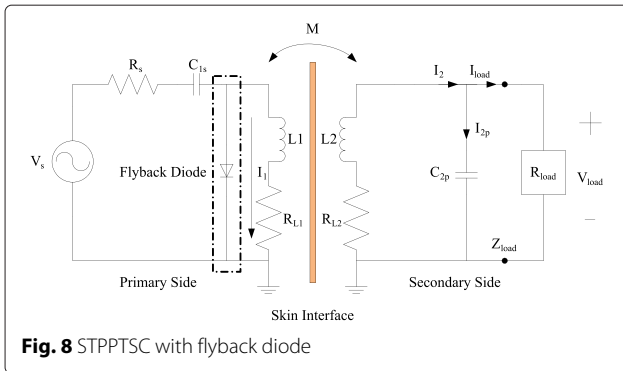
M

$R_s$ $C_{1s}$

$V_s$

Flyback Diode

$L1$

$I_1$

$R_{L1}$

Primary Side

$L2$

$R_{L2}$

Skin Interface

$I_2$ $I_{load}$

$I_{2p}$

$C_{2p}$

$R_{load}$

+

$V_{load}$

−

$Z_{load}$

Secondary Side

**Fig. 8** STPPTSC with flyback diode